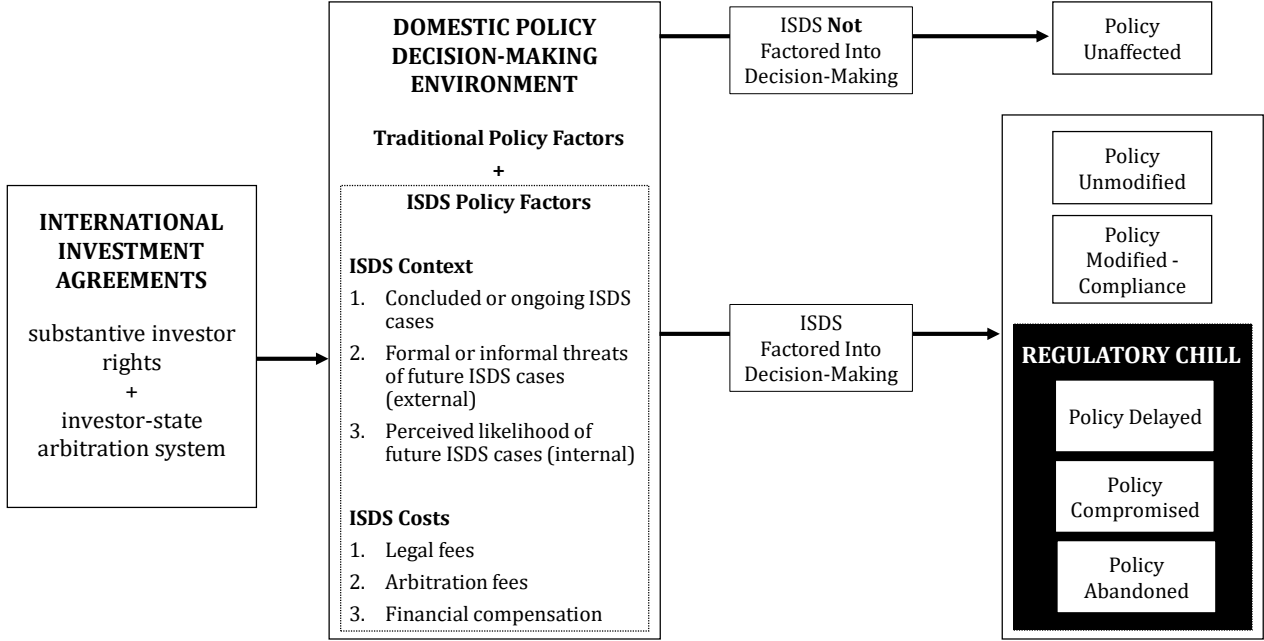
INTERNATIONAL INVESTMENT AGREEMENTS

substantive investor rights
+
investor-state arbitration system

DOMESTIC POLICY DECISION-MAKING ENVIRONMENT

Traditional Policy Factors
+

ISDS Policy Factors

ISDS Context
1. Concluded or ongoing ISDS cases
2. Formal or informal threats of future ISDS cases (external)
3. Perceived likelihood of future ISDS cases (internal)

ISDS Costs
1. Legal fees
2. Arbitration fees
3. Financial compensation

ISDS **Not** Factored Into Decision-Making

Policy Unaffected

ISDS Factored Into Decision-Making

Policy Unmodified

Policy Modified - Compliance

REGULATORY CHILL

Policy Delayed

Policy Compromised

Policy Abandoned